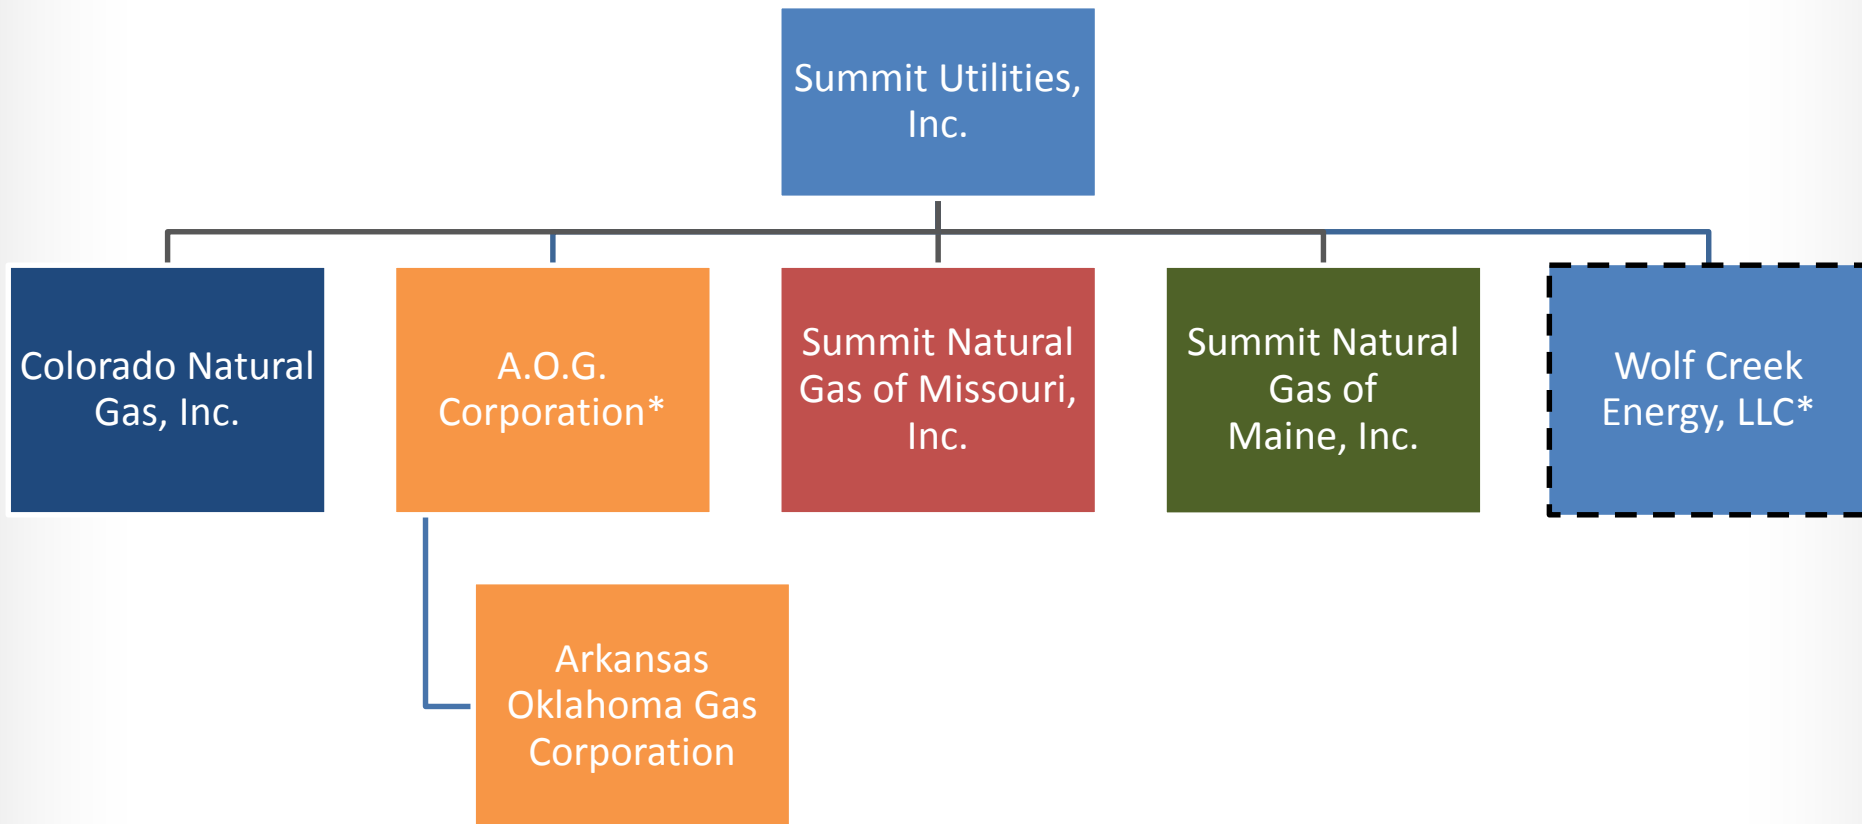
Summit Utilities, Inc.

Colorado Natural Gas, Inc.

A.O.G. Corporation*

Summit Natural Gas of Missouri, Inc.

Summit Natural Gas of Maine, Inc.

Wolf Creek Energy, LLC*

Arkansas Oklahoma Gas Corporation